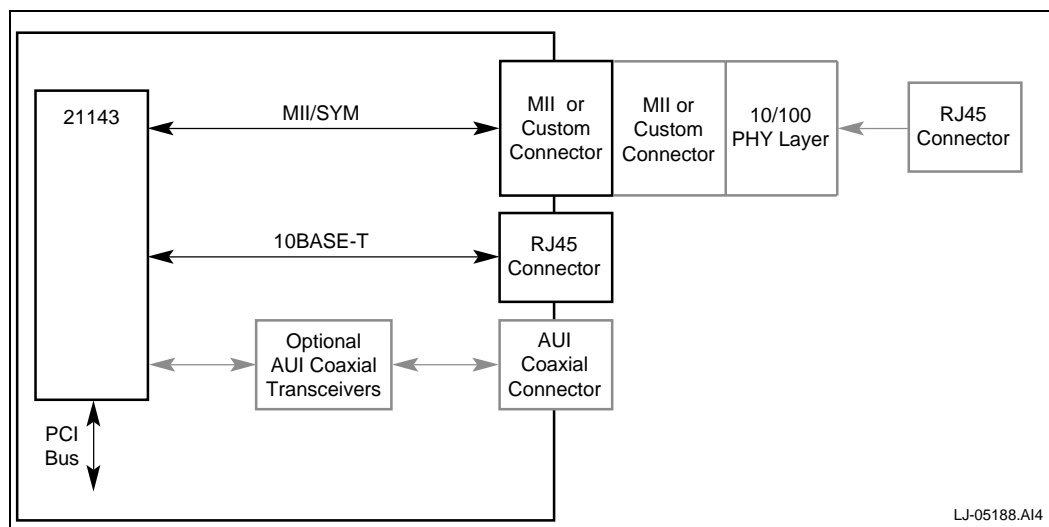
21143

MII/SYM

MII or Custom Connector

MII or Custom Connector

10/100 PHY Layer

RJ45 Connector

10BASE-T

RJ45 Connector

Optional AUI Coaxial Transceivers

AUI Coaxial Connector

PCI Bus

LJ-05188.AI4